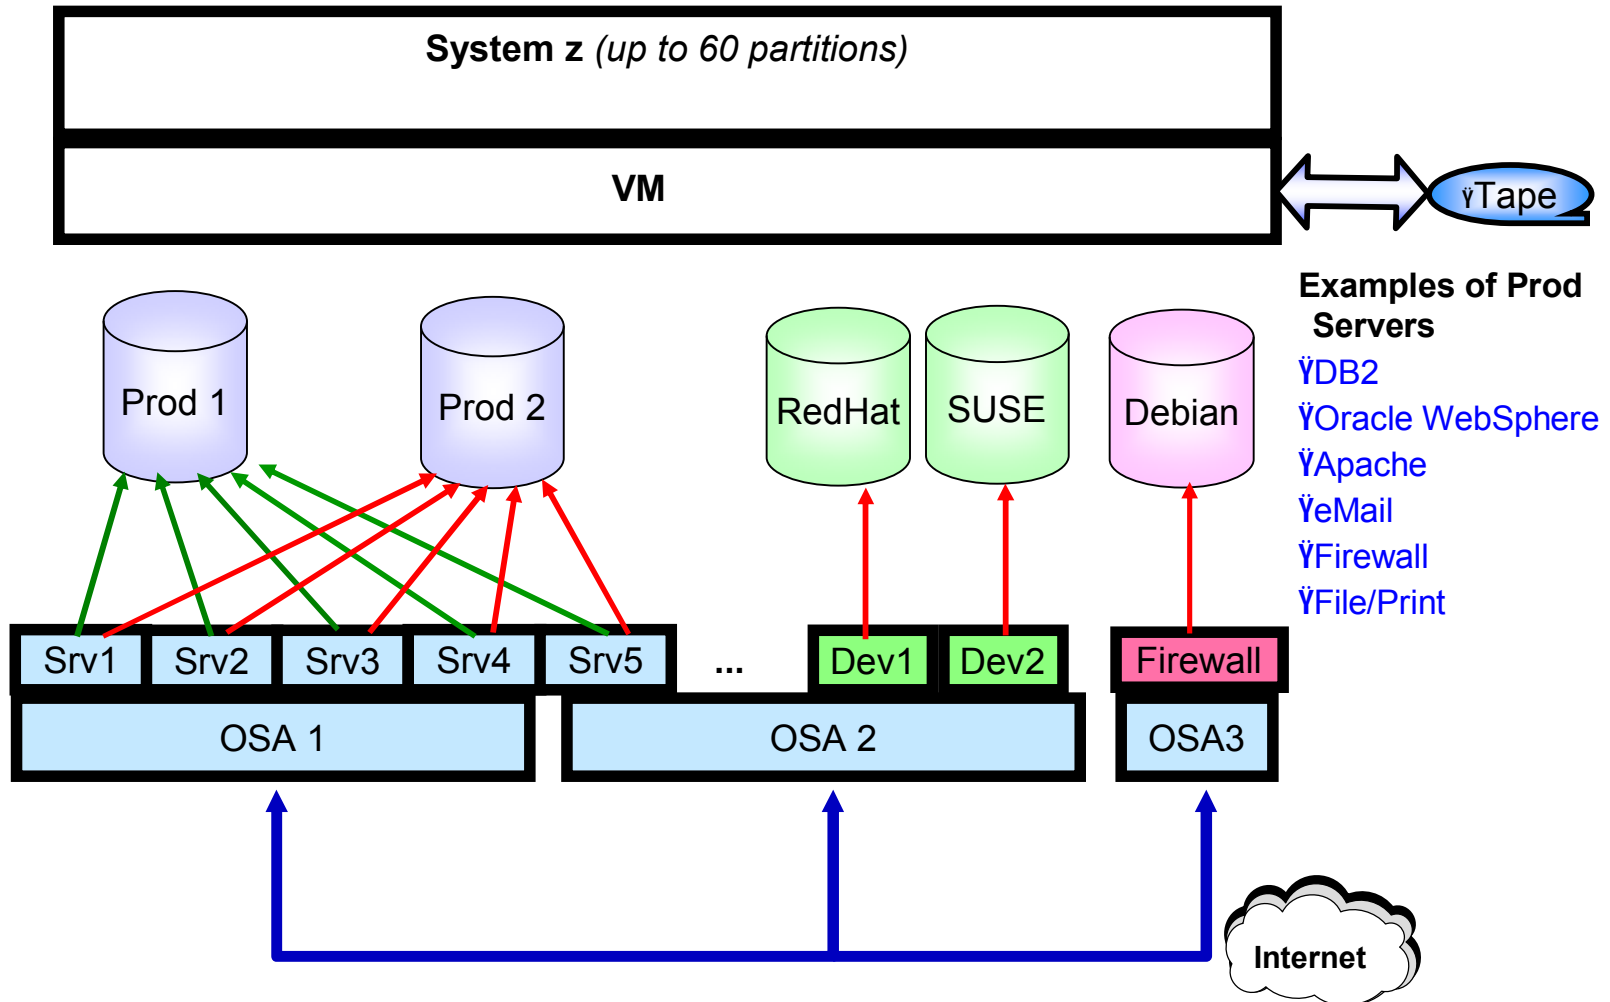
System z *(up to 60 partitions)*

VM

ÿTape

Examples of Prod Servers
ŸDB2
ŸOracle WebSphere
ŸApache
ŸeMail
ŸFirewall
ŸFile/Print

Prod 1

Prod 2

RedHat

SUSE

Debian

Srv1 Srv2 Srv3 Srv4 Srv5 ... Dev1 Dev2 Firewall

OSA 1

OSA 2

OSA3

Internet